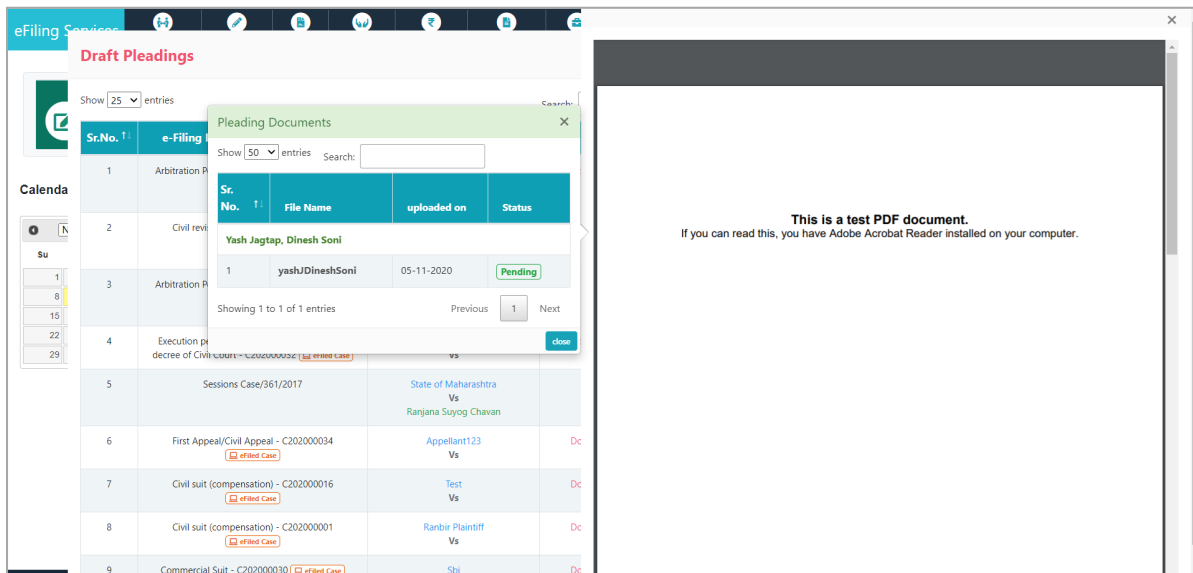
eFiling Services

Draft Pleadings

Show 25 entries

Search:

| Sr.No. | e-Filing |
|---|---|
| 1 | Arbitration P |
| 2 | Civil revi |
| 3 | Arbitration P |
| 4 | Execution pe decree of Civil Court - C202000032 eFiled Case |
| 5 | Sessions Case/361/2017 |
| 6 | First Appeal/Civil Appeal - C202000034 eFiled Case |
| 7 | Civil suit (compensation) - C202000016 eFiled Case |
| 8 | Civil suit (compensation) - C202000001 eFiled Case |
| 9 | Commercial Suit - C202000030 eFiled Case |

Vs

State of Maharashtra
Vs
Ranjana Suyog Chavan

Appellant123
Vs

Test
Vs

Ranbir Plaintiff
Vs

Shi

Calenda

Su
1
8
15
22
29

Pleading Documents

Show 50 entries

Search:

| Sr. No. | File Name | uploaded on | Status |
|---|---|---|---|
| Yash Jagtap, Dinesh Soni | | | |
| 1 | yashJDineshSoni | 05-11-2020 | Pending |

Showing 1 to 1 of 1 entries

Previous 1 Next

close

This is a test PDF document.
If you can read this, you have Adobe Acrobat Reader installed on your computer.